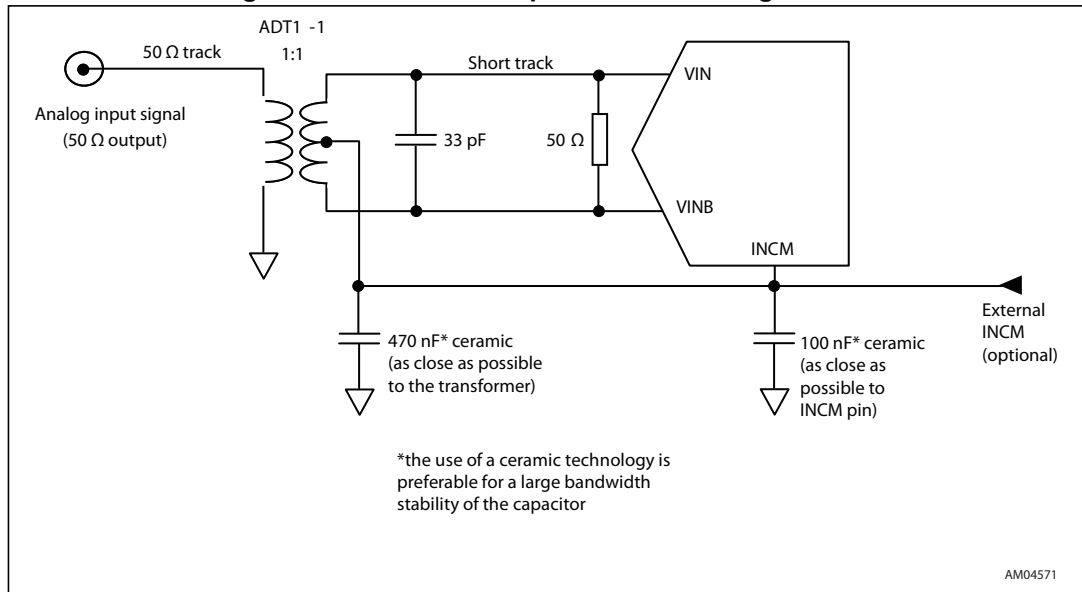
ADT1 -1

1:1

50 Ω track

Analog input signal (50 Ω output)

Short track

33 pF

50 Ω

VIN

VINB

INCM

External INCM (optional)

470 nF* ceramic (as close as possible to the transformer)

100 nF* ceramic (as close as possible to INCM pin)

*the use of a ceramic technology is preferable for a large bandwidth stability of the capacitor

AM04571